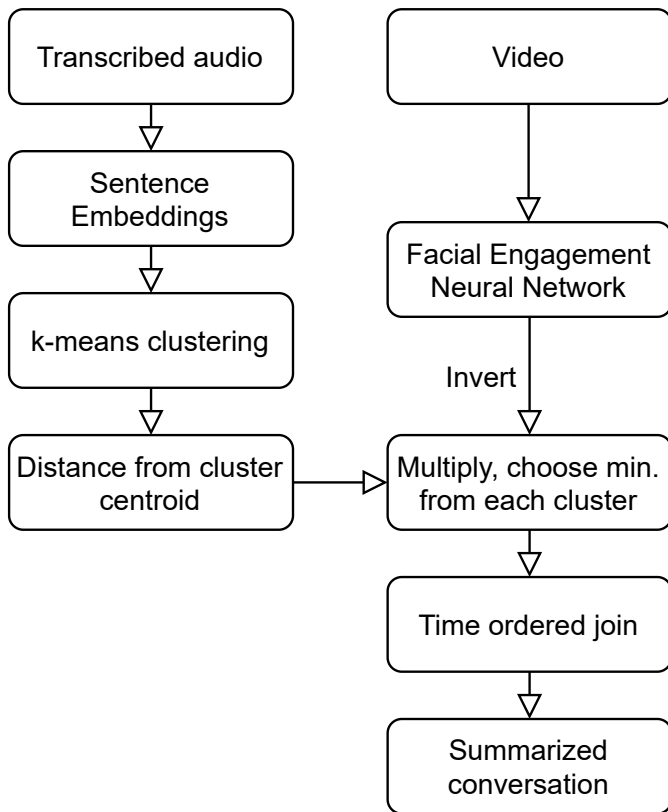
Transcribed audio

Sentence Embeddings

k-means clustering

Distance from cluster centroid

Video

Facial Engagement Neural Network

Invert

Multiply, choose min. from each cluster

Time ordered join

Summarized conversation